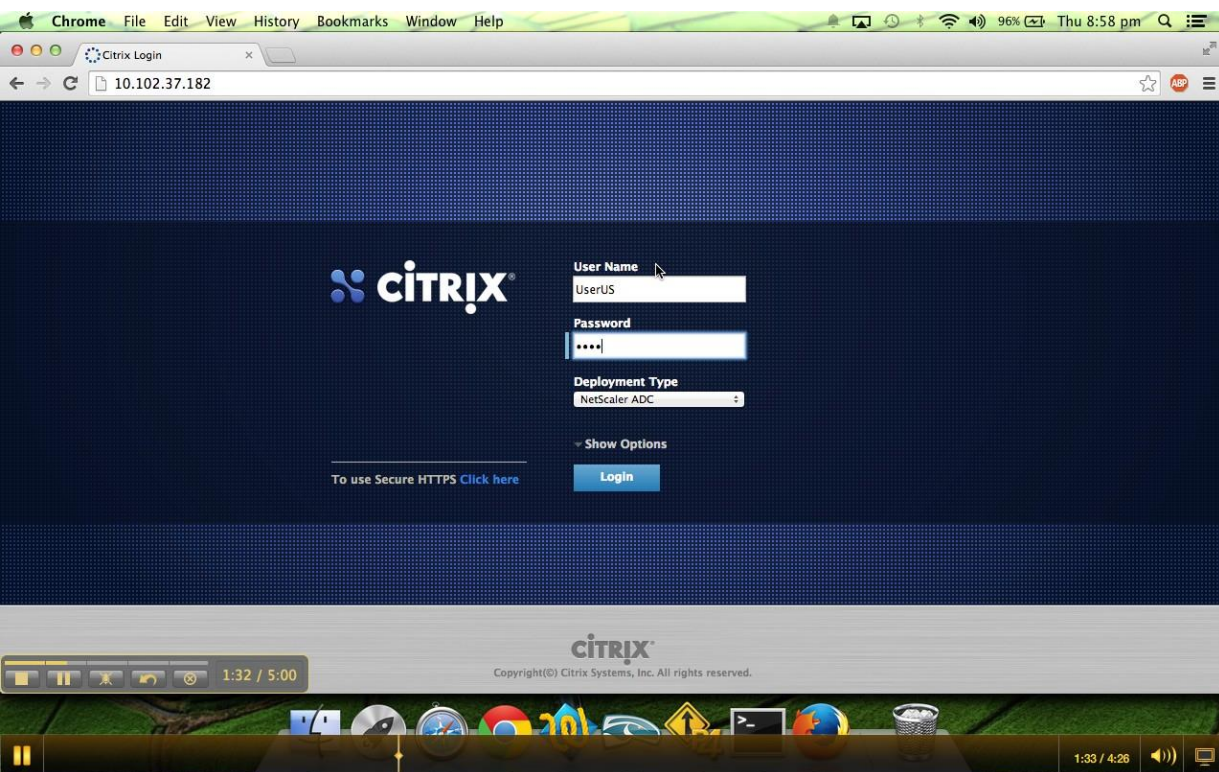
Chrome File Edit View History Bookmarks Window Help

96% Thu 8:58 pm

Citrix Login

10.102.37.182

CiTRIX

User Name

UserUS

Password

••••

Deployment Type

NetScaler ADC

Show Options

To use Secure HTTPS Click here

Login

CiTRIX

Copyright(©) Citrix Systems, Inc. All rights reserved.

1:32 / 5:00

1:33 / 4:26